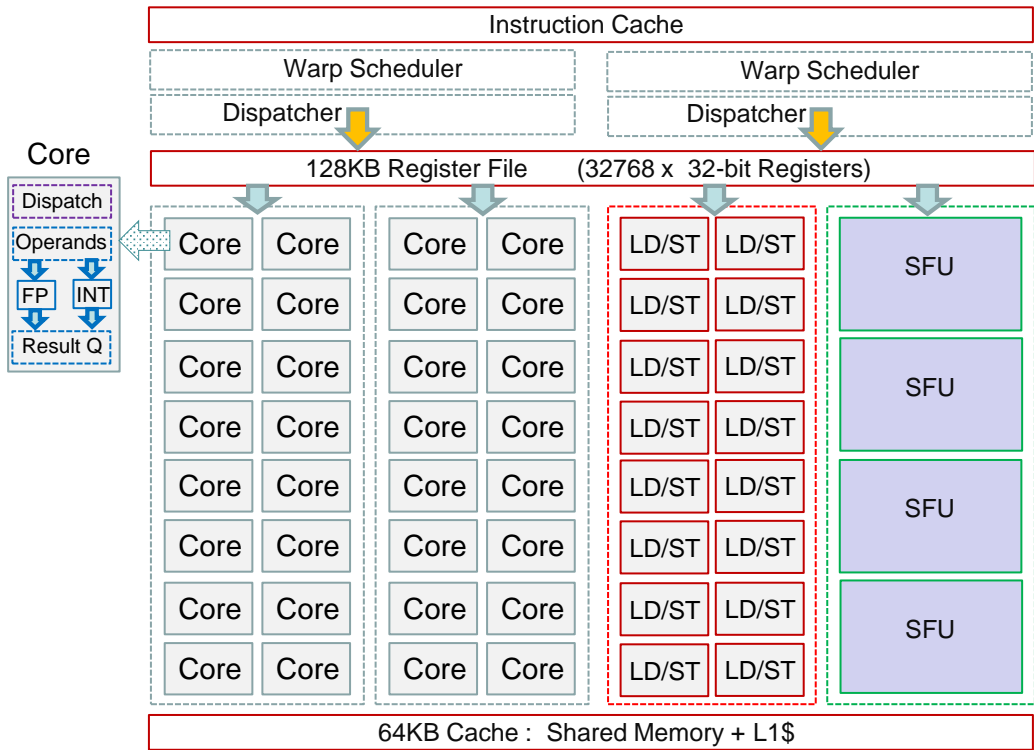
Instruction Cache

Warp Scheduler

Dispatcher

Warp Scheduler

Dispatcher

128KB Register File (32768 x 32-bit Registers)

Core

Dispatch

Operands

FP

INT

Result Q

Core Core
Core Core
Core Core
Core Core
Core Core
Core Core
Core Core
Core Core

Core Core
Core Core
Core Core
Core Core
Core Core
Core Core
Core Core
Core Core

LD/ST LD/ST
LD/ST LD/ST
LD/ST LD/ST
LD/ST LD/ST
LD/ST LD/ST
LD/ST LD/ST
LD/ST LD/ST
LD/ST LD/ST

SFU
SFU
SFU
SFU

64KB Cache : Shared Memory + L1$